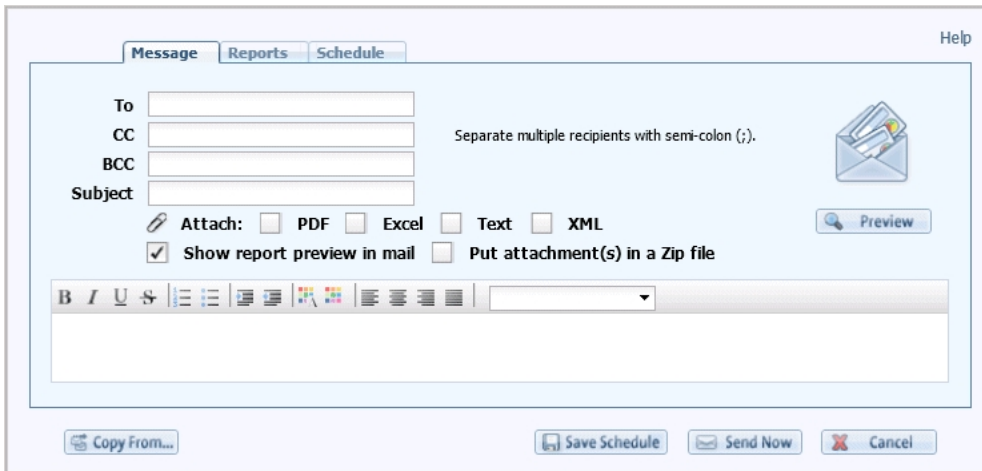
Help

Message Reports Schedule

To

CC

BCC

Subject

Separate multiple recipients with semi-colon (;).

Preview

Attach: PDF Excel Text XML

Show report preview in mail Put attachment(s) in a Zip file

B I U S

Copy From...

Save Schedule

Send Now

Cancel